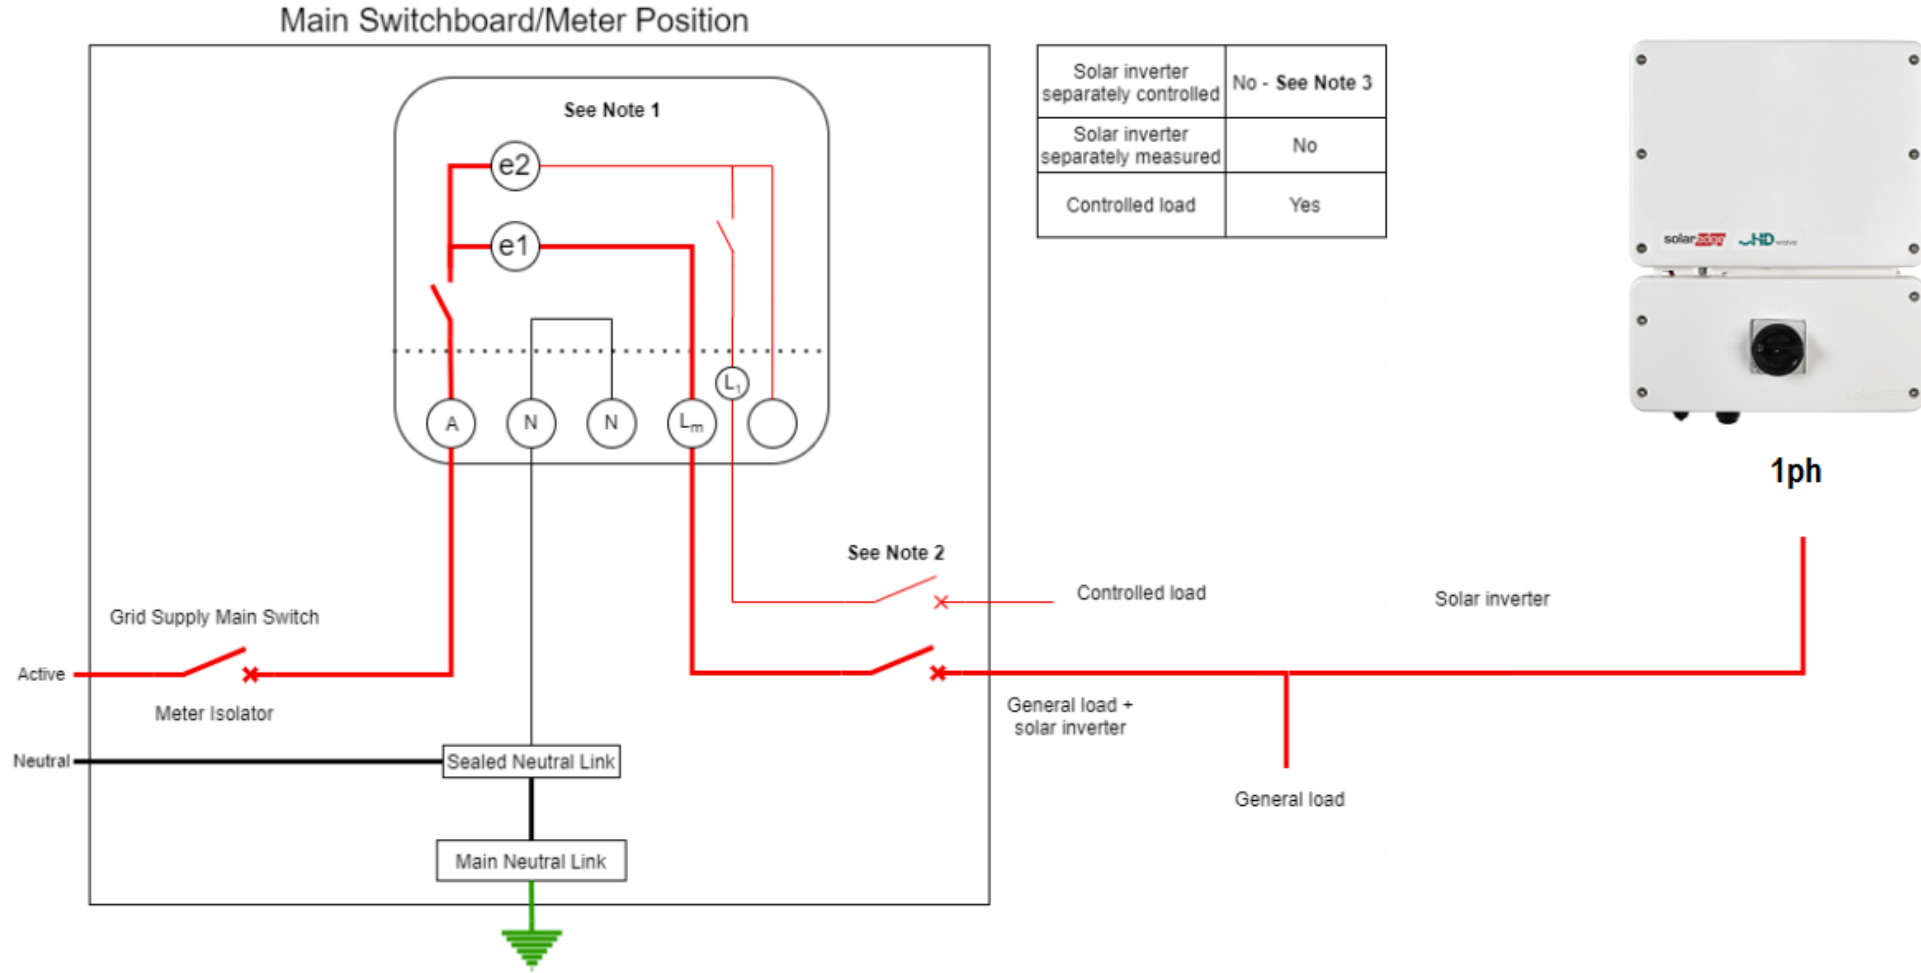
Main Switchboard/Meter Position

| Solar inverter separately controlled | No - **See Note 3** |
|---|---|
| Solar inverter separately measured | No |
| Controlled load | Yes |

See Note 1

e2

e1

A

N

N

$L_m$

$L_1$

solaredge HD wave

1ph

See Note 2

Controlled load

Solar inverter

Grid Supply Main Switch

Active

Meter Isolator

General load + solar inverter

Neutral

Sealed Neutral Link

General load

Main Neutral Link